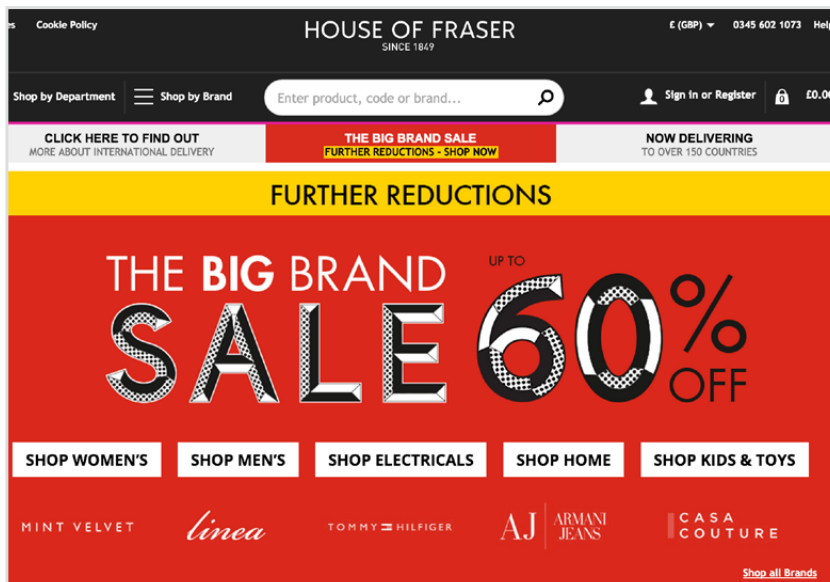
es Cookie Policy

HOUSE OF FRASER
SINCE 1849

£ (GBP) 0345 602 1073 Help

Shop by Department Shop by Brand Enter product, code or brand... Sign in or Register 0 £0.00

CLICK HERE TO FIND OUT
MORE ABOUT INTERNATIONAL DELIVERY

THE BIG BRAND SALE
FURTHER REDUCTIONS - SHOP NOW

NOW DELIVERING
TO OVER 150 COUNTRIES

FURTHER REDUCTIONS

THE BIG BRAND SALE UP TO 60% OFF

SHOP WOMEN'S SHOP MEN'S SHOP ELECTRICALS SHOP HOME SHOP KIDS & TOYS

MINT VELVET linea TOMMY HILFIGER AJ ARMANI JEANS CASA COUTURE

Shop all Brands